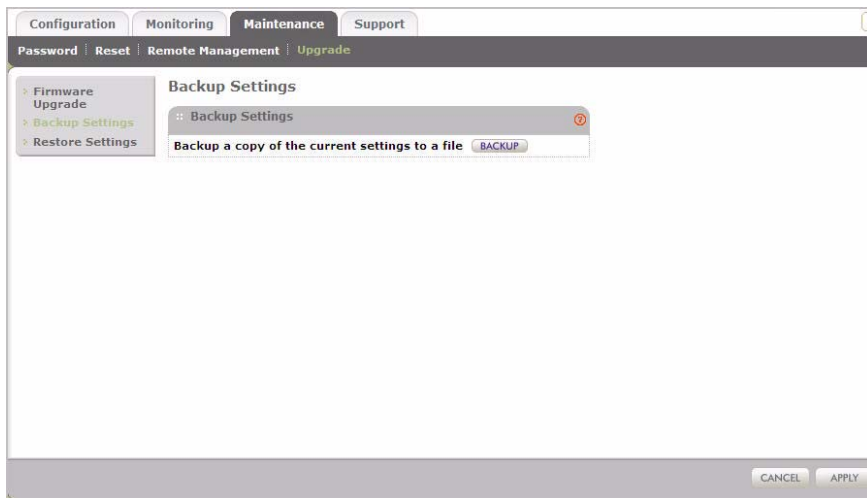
Configuration | Monitoring | Maintenance | Support

Password | Reset | Remote Management | Upgrade

Firmware Upgrade
Backup Settings
Restore Settings

Backup Settings

:: Backup Settings

Backup a copy of the current settings to a file BACKUP

CANCEL APPLY